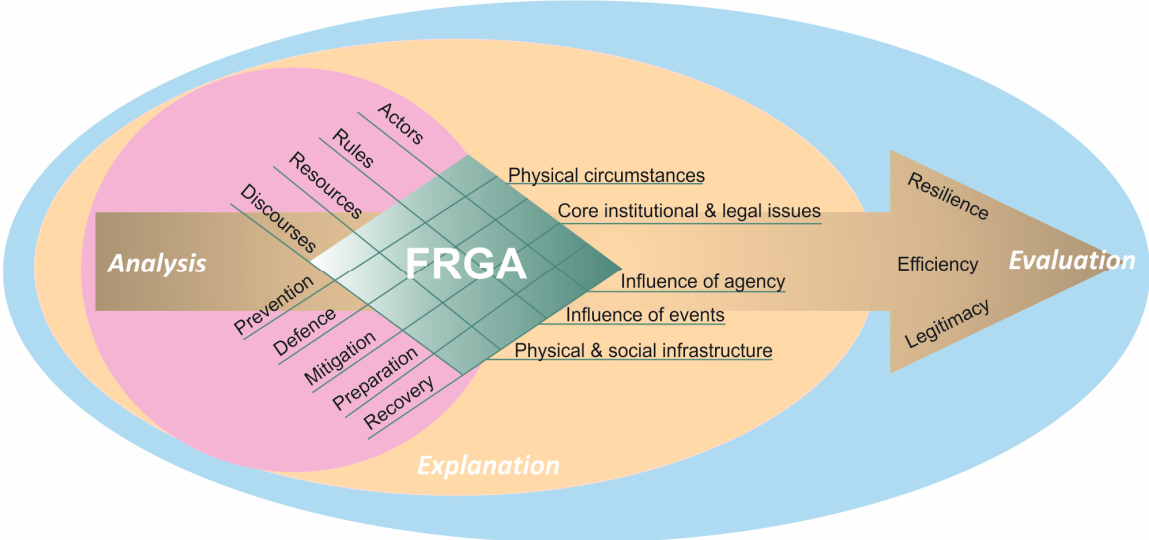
Actors
Rules
Resources
Discourses
Physical circumstances
Core institutional & legal issues
Analysis
FRGA
Influence of agency
Influence of events
Physical & social infrastructure
Prevention
Defence
Mitigation
Preparation
Recovery
Resilience
Efficiency
Legitimacy
Evaluation
Explanation